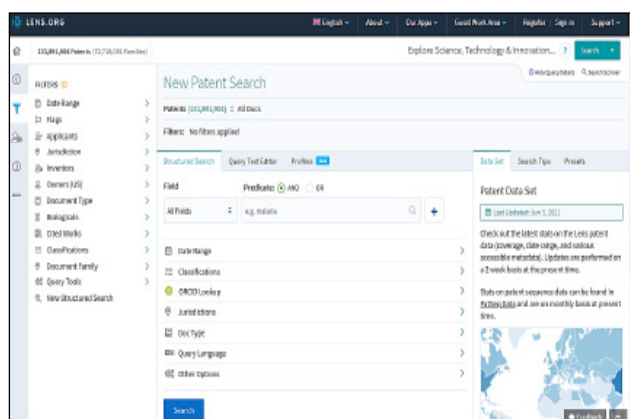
LENS.ORG English About Our Apps Good Work Area Register | Sign in Support

133,891,904 Patents (72,718,096 Families) Explore Science, Technology & Innovation... ? Search

FILTERS ⓘ
Date Range
Flags
Applicants
Jurisdiction
Inventors
Owners (US)
Document Type
Biologicals
Cited Works
Classifications
Document Family
Query Tools
New Structured Search

New Patent Search

Patents (133,891,904) | All Docs

Filters: No filters applied

Structured Search | Query Text Editor | Profiles NEW

Field
Predicate: AND OR
All Fields
e.g. malaria

Date Range
Classifications
ORCID Lookup
Jurisdictions
Doc Type
Query Language
Other Options

Search

Data Set | Search Tips | Presets

Patent Data Set

Last Updated: Jun 5, 2021

Check out the latest stats on the Lens patent data (coverage, date range, and various accessible metadata). Updates are performed on a 2 week basis at the present time.

Stats on patent sequence data can be found in PatSeq Data and are on monthly basis at present time.

Feedback